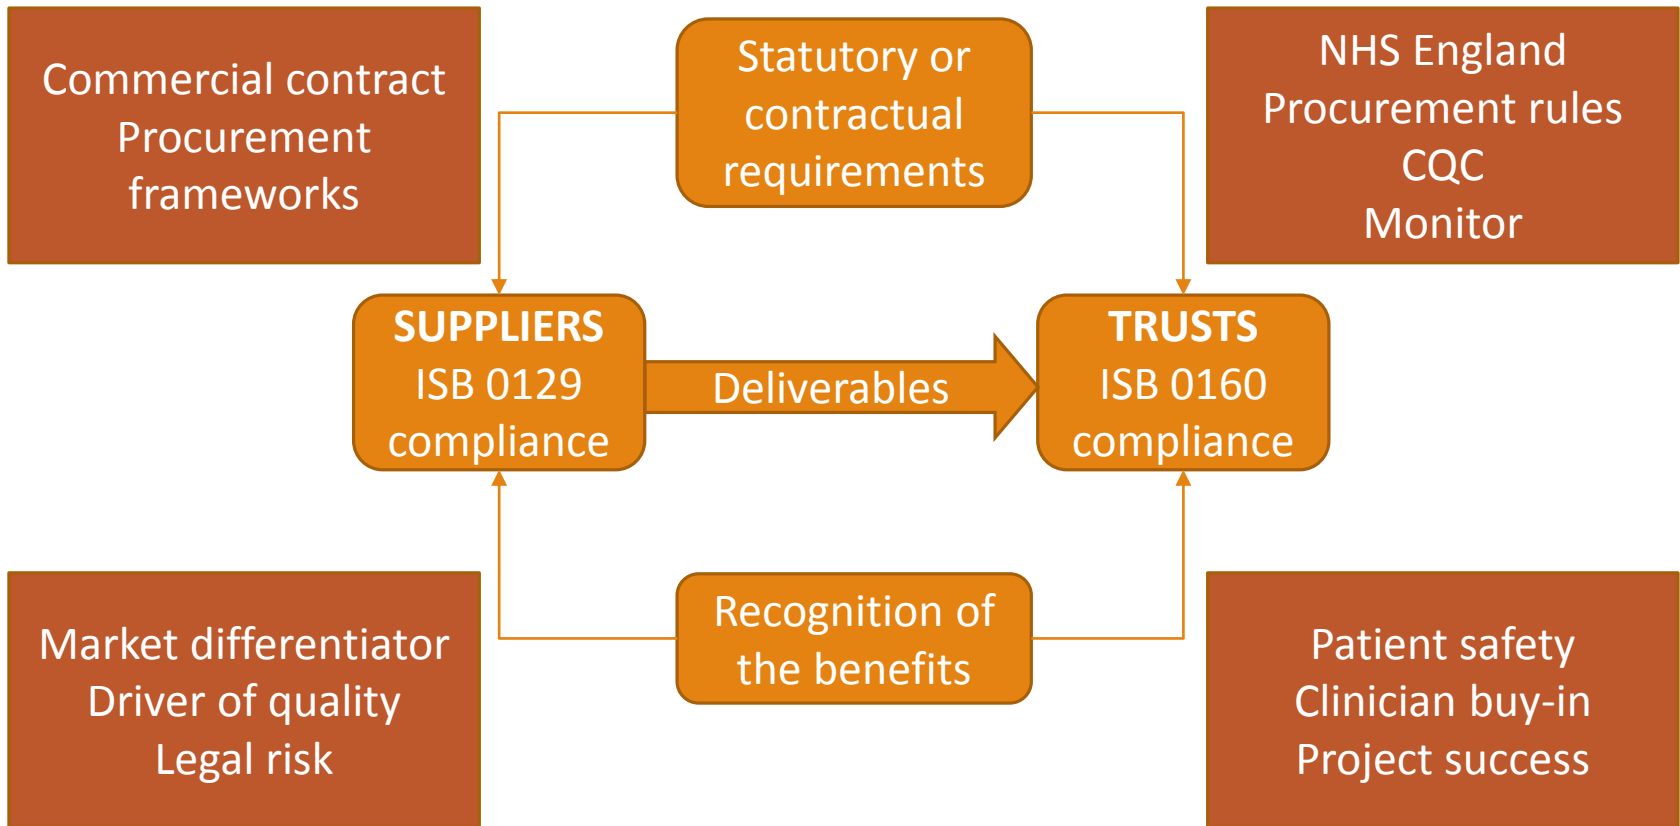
Commercial contract
Procurement
frameworks

Statutory or
contractual
requirements

NHS England
Procurement rules
CQC
Monitor

SUPPLIERS
ISB 0129
compliance

Deliverables

TRUSTS
ISB 0160
compliance

Market differentiator
Driver of quality
Legal risk

Recognition of
the benefits

Patient safety
Clinician buy-in
Project success